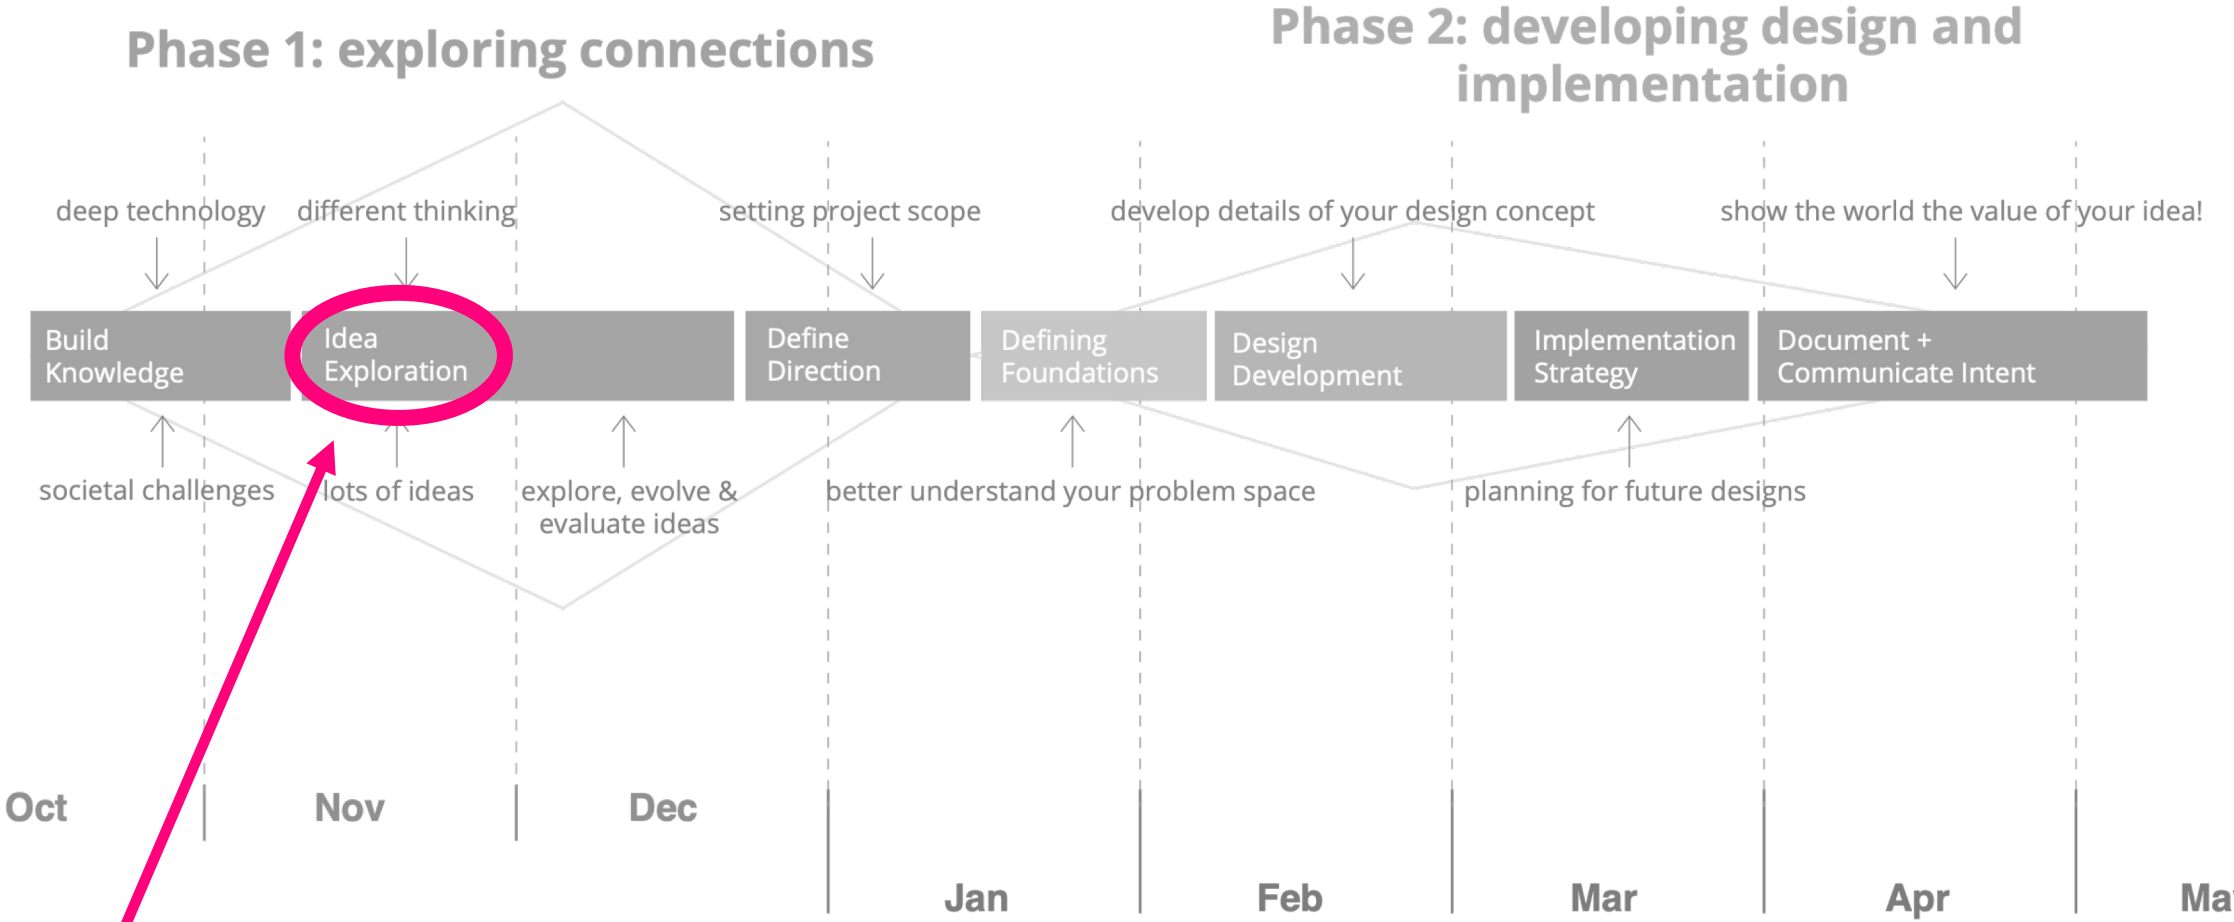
Phase 1: exploring connections

Phase 2: developing design and implementation

deep technology

different thinking

setting project scope

develop details of your design concept

show the world the value of your idea!

Build Knowledge

Idea Exploration

Define Direction

Defining Foundations

Design Development

Implementation Strategy

Document + Communicate Intent

societal challenges

lots of ideas

explore, evolve & evaluate ideas

better understand your problem space

planning for future designs

Oct

Nov

Dec

Jan

Feb

Mar

Apr

Ma